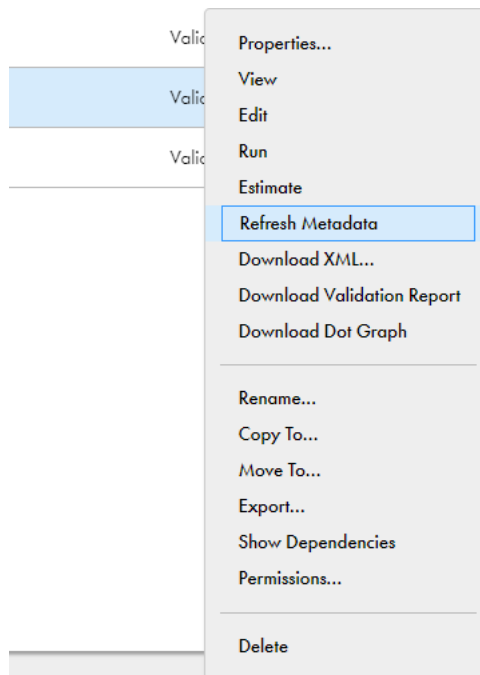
Valid
Valid
Valid

Properties...
View
Edit
Run
Estimate
Refresh Metadata
Download XML...
Download Validation Report
Download Dot Graph

Rename...
Copy To...
Move To...
Export...
Show Dependencies
Permissions...

Delete